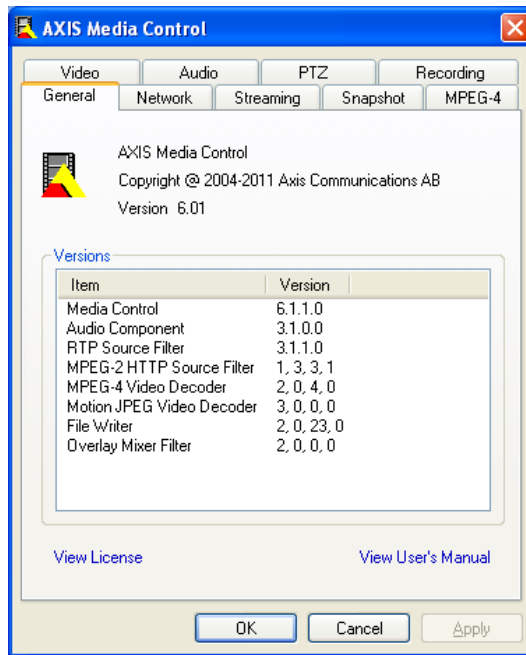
AXIS Media Control

Video | Audio | PTZ | Recording
General | Network | Streaming | Snapshot | MPEG-4

AXIS Media Control
Copyright @ 2004-2011 Axis Communications AB
Version 6.01

Versions

| Item | Version |
|---|---|
| Media Control | 6.1.1.0 |
| Audio Component | 3.1.0.0 |
| RTP Source Filter | 3.1.1.0 |
| MPEG-2 HTTP Source Filter | 1, 3, 3, 1 |
| MPEG-4 Video Decoder | 2, 0, 4, 0 |
| Motion JPEG Video Decoder | 3, 0, 0, 0 |
| File Writer | 2, 0, 23, 0 |
| Overlay Mixer Filter | 2, 0, 0, 0 |

View License
View User's Manual

OK
Cancel
Apply